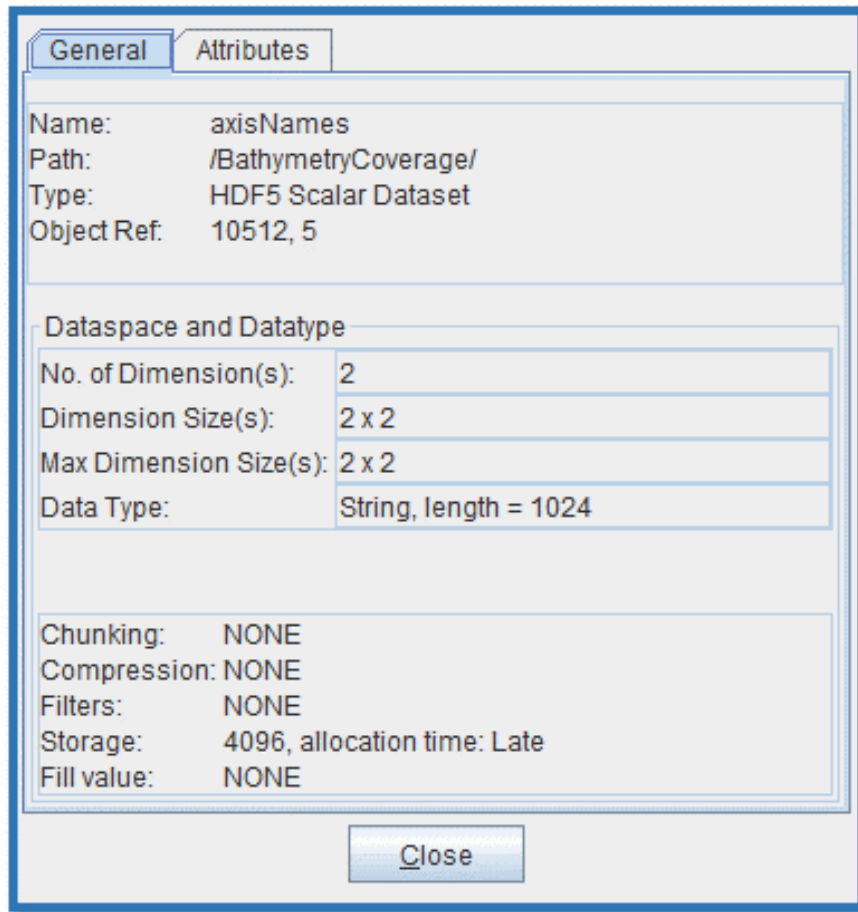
General Attributes

Name: axisNames
Path: /BathymetryCoverage/
Type: HDF5 Scalar Dataset
Object Ref: 10512, 5

Dataspace and Datatype

| No. of Dimension(s): | 2 |
|---|---|
| Dimension Size(s): | 2 x 2 |
| Max Dimension Size(s): | 2 x 2 |
| Data Type: | String, length = 1024 |

Chunking: NONE
Compression: NONE
Filters: NONE
Storage: 4096, allocation time: Late
Fill value: NONE

Close